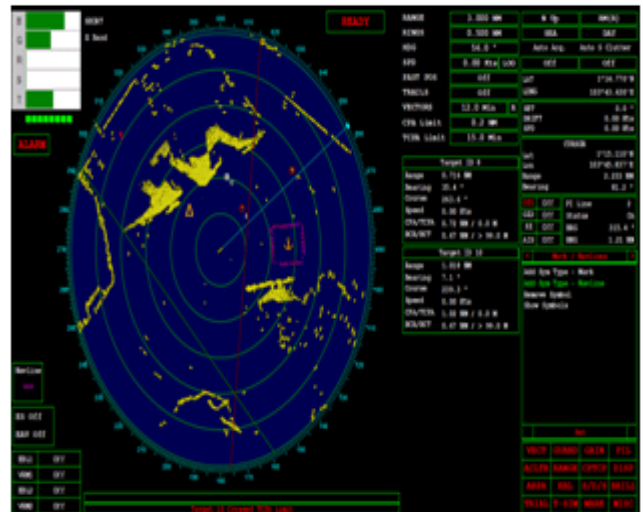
SENT

S Band

READY

ALARM

RANGE 3.000 NM
RINGS 0.500 NM
HDG 54.0 °
SPD 0.00 Kts LOG
PAST POS OFF
TRAILS OFF
VECTORS 12.0 Min R
CPA Limit 0.2 NM
TCPA Limit 15.0 Min

N Up RM(R)
SEA DAY
Auto Acq. Auto S Clutter
OFF OFF

LAT
LONG

SET
DRIFT 0.00 Kts
SPD 0.00 Kts

CURSOR
Lat
Lon
Range 3.333 NM
Bearing

Target ID 8
Range 0.714 NM
Bearing 35.6 °
Course
Speed 0.00 Kts
CPA/TCPA
BCR/BCT

Target ID 10
Range 1.319 NM
Bearing
Course
Speed 0.00 Kts
CPA/TCPA
BCR/BCT

Mark - Navline
Add Sym Type - Mark
Add Sym Type - Navline
Remove Symbol
Show Symbols

Navline

EX OFF
EAV OFF

VRM1 OFF
VRM2 OFF
EBL1 OFF
EBL2 OFF

VECT GUARD GAIN FTC
ALIGN RANGE OFFCR DISP
ARPA EBL AIS MAILS
TRIAL P-SIM MENU MISC

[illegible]